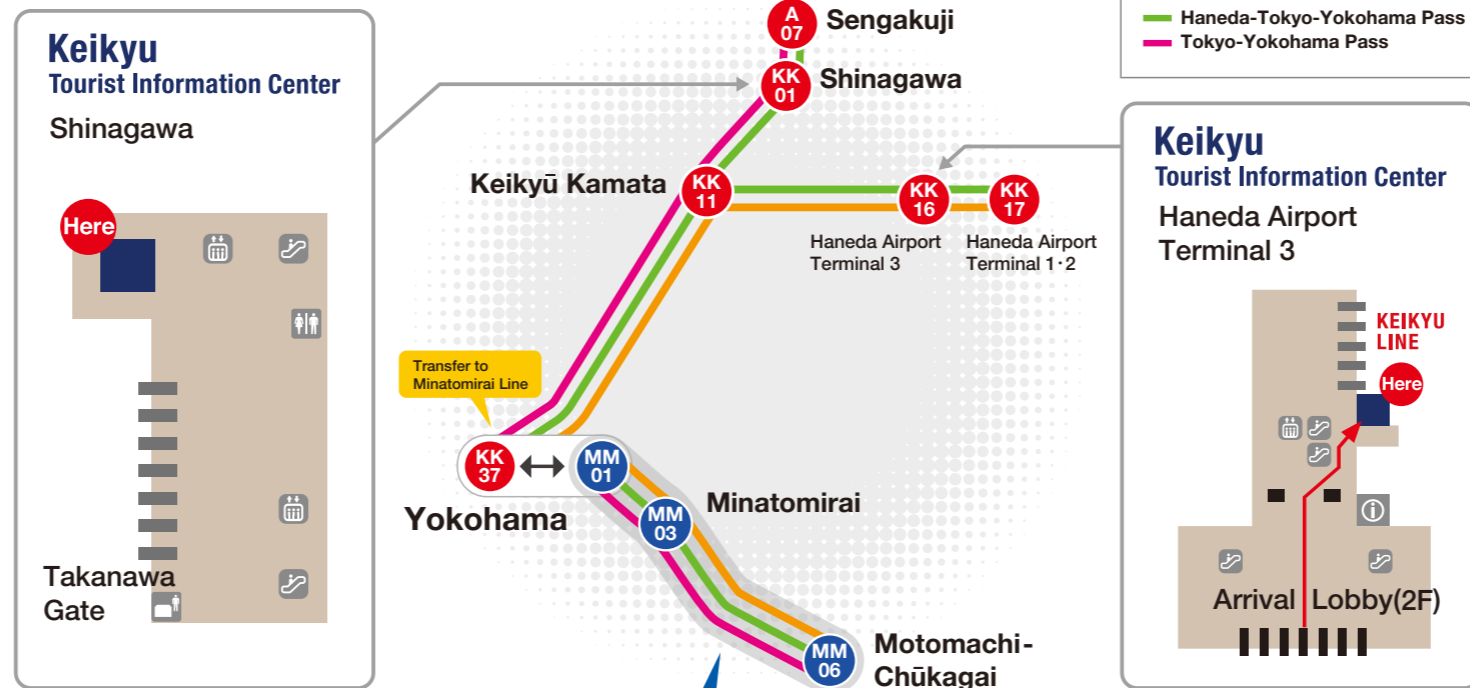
Keikyu
Tourist Information Center
Shinagawa

Here

Takanawa Gate

A 07 Sengakuji
KK 01 Shinagawa
Keikyū Kamata KK 11
KK 16 Haneda Airport Terminal 3
KK 17 Haneda Airport Terminal 1･2

Transfer to Minatomirai Line
KK 37
MM 01
Yokohama
MM 03 Minatomirai
MM 06 Motomachi-Chūkagai

Haneda-Tokyo-Yokohama Pass
Tokyo-Yokohama Pass

Keikyu
Tourist Information Center
Haneda Airport Terminal 3

KEIKYU LINE
Here

Arrival Lobby(2F)